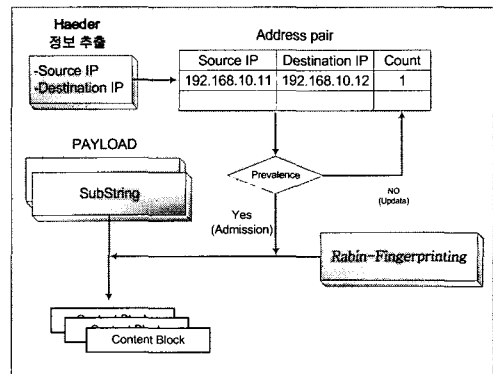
Haeder
정보 추출

-Source IP
-Destination IP

Address pair

| Source IP | Destination IP | Count |
|---|---|---|
| 192.168.10.11 | 192.168.10.12 | 1 |
| | | |

PAYLOAD

SubString

Prevalence

NO
(Updata)

Yes
(Admission)

Rabin-Fingerprinting

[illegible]

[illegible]

Content Block